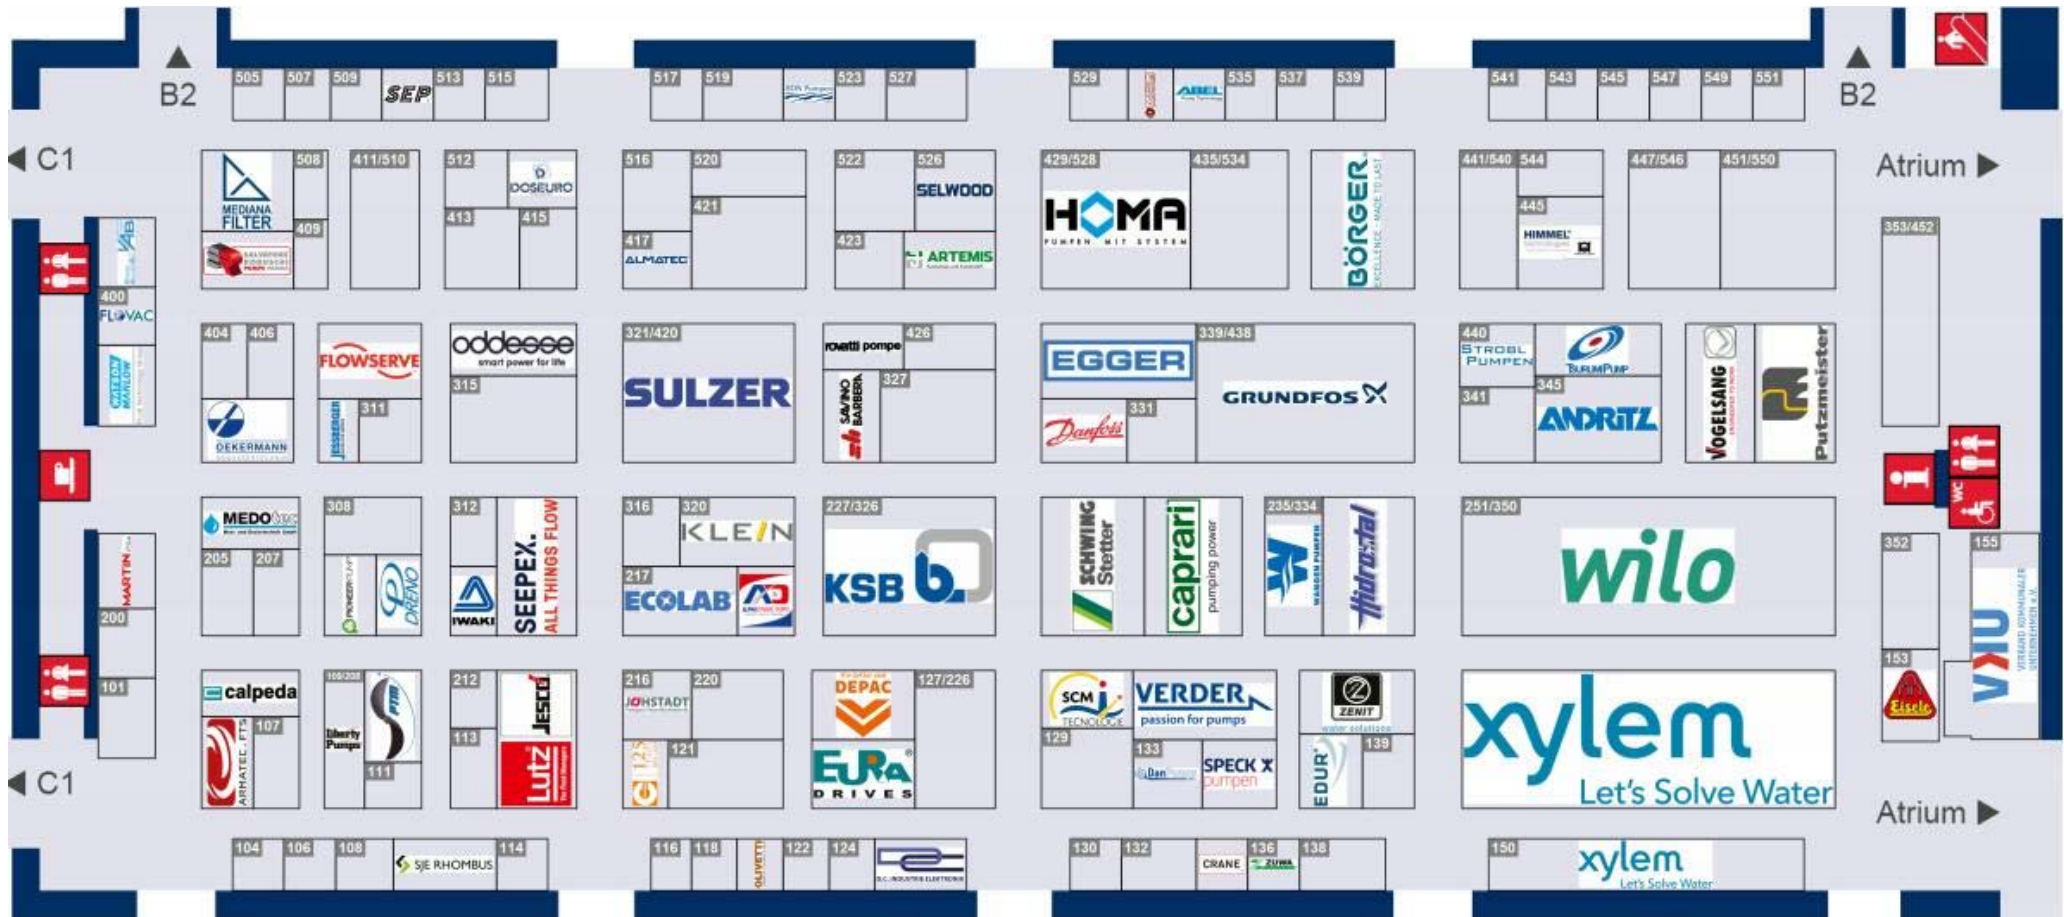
B2

505 507 509 SEP 513 515

517 519 523 527

529 ABEL 535 537 539

541 543 545 547 549 551

B2

C1

Atrium

MEDIANA FILTER 508 409

411/510

512 DOSEURO 413 415

516 520 421 417 ALMATEC

522 526 SELWOOD 423 ARTEMIS

429/528 HOMA PUMPEN MIT SYSTEM

435/534

BÖRGER

441/540 544 445 HIMMEL

447/546 451/550

353/452

400 FLOVAC

404 406 OEKERMANN

FLOWSERVE 311

oddesse smart power for life 315

321/420 SULZER

rovatti pompe 426 327 SAVINO BARBERA

EGGER Danfoss 331 339/438 GRUNDFOS

440 STROBL PUMPEN 341 BURUMPUMP 345 ANDRITZ

VOGELSANG Putzmeister

MEDOtec 205 207

308 DRENO

312 IWAKI SEEPEX. ALL THINGS FLOW

316 320 KLEIN 217 ECOLAB

227/326 KSB

SCHWING Stetter caprari pumping power

235/334 hidrostal

251/350 wilo

352 155

MARTIN 200 101

calpeda 107 ARMATEC FTS

109/208 Liberty Pumps 111

212 113 JESCO Lutz

216 220 JOHSTADT 121

DEPAC EURA DRIVES 127/226

SCM TECNOLOGIE 129 VERDER passion for pumps 133 SPECK pumpen

ZENIT 139 EDUR

xylem Let's Solve Water

153 Eisele VKU

C1

Atrium

104 106 108 SJE RHOMBUS 114

116 118 OLIVETTI 122 124

130 132 CRANE 136 ZUWA 138

150 xylem Let's Solve Water